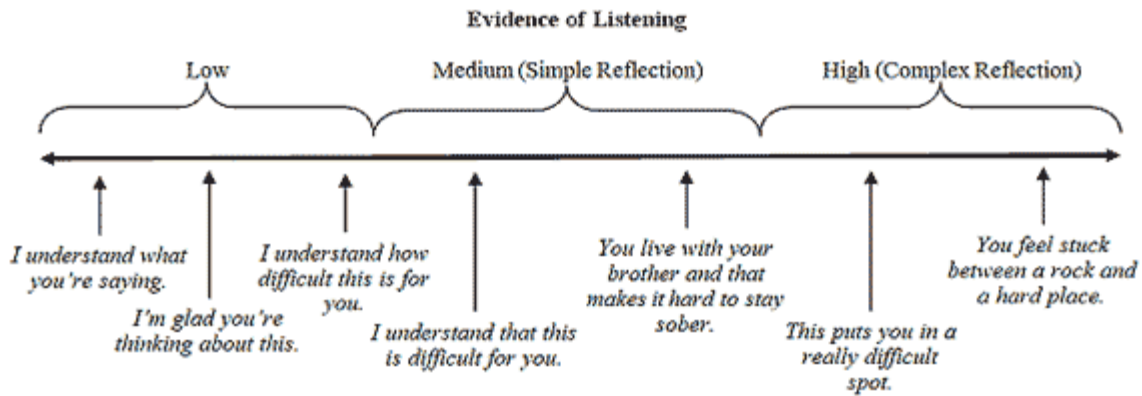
Evidence of Listening

Low

Medium (Simple Reflection)

High (Complex Reflection)

I understand what you're saying.

I'm glad you're thinking about this.

I understand how difficult this is for you.

I understand that this is difficult for you.

You live with your brother and that makes it hard to stay sober.

This puts you in a really difficult spot.

You feel stuck between a rock and a hard place.